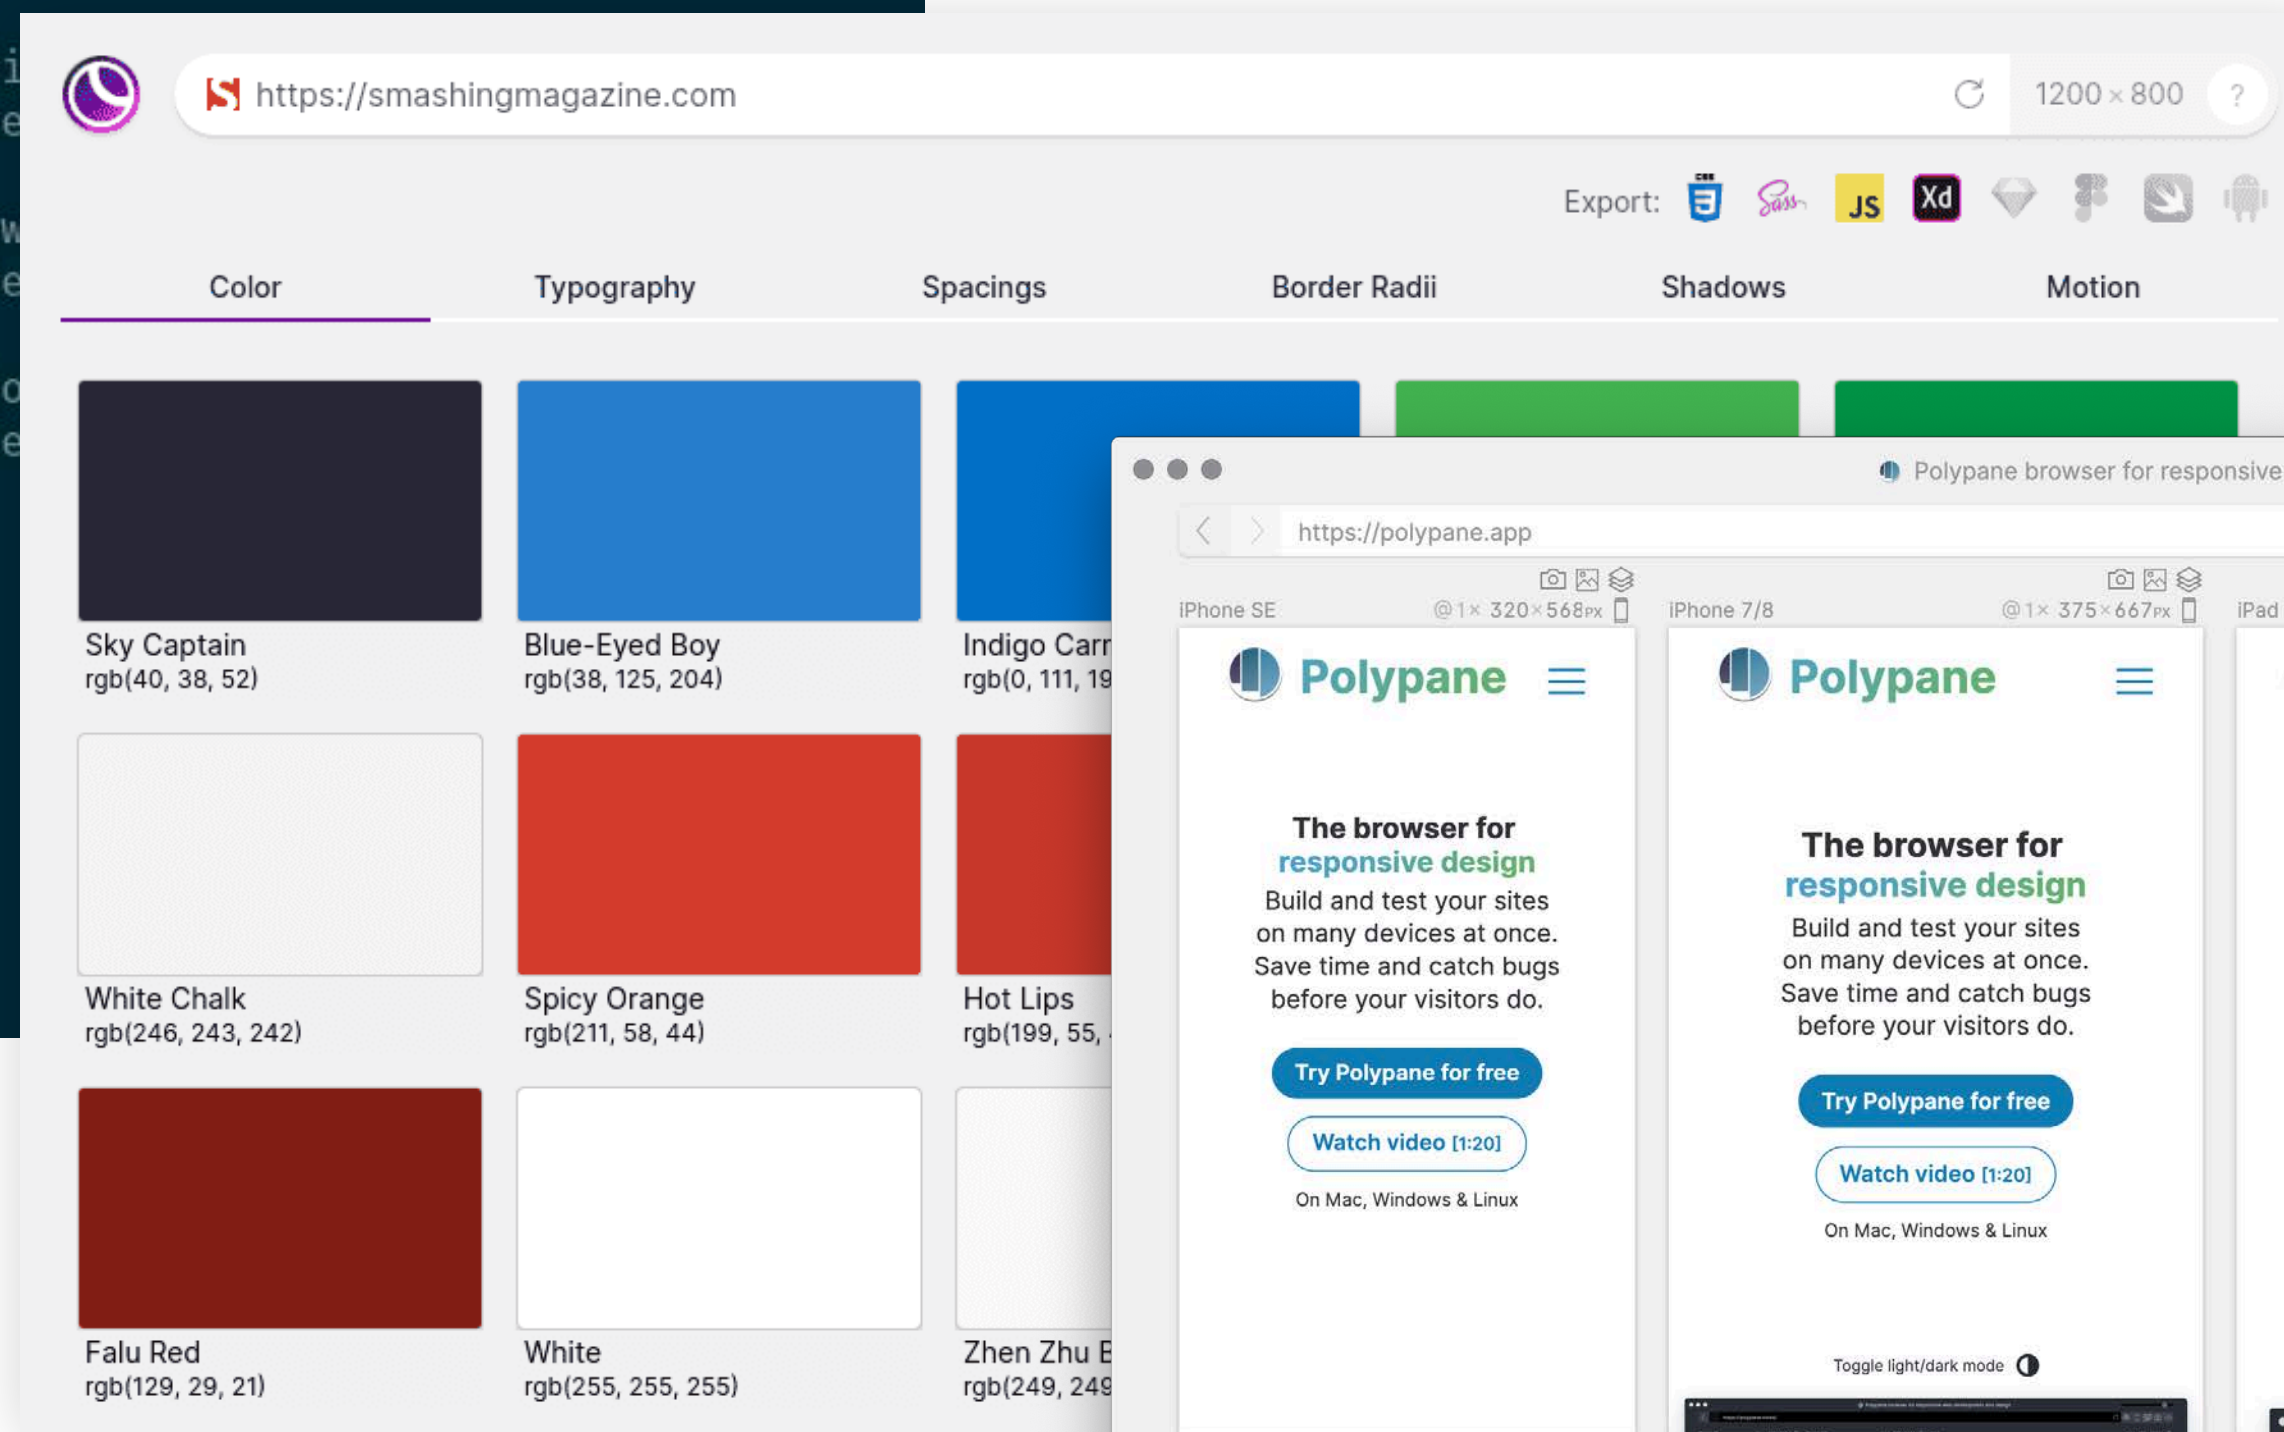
https://smashingmagazine.com

1200 × 800 ?

Export: JS Xd

Color Typography Spacings Border Radii Shadows Motion

Sky Captain
rgb(40, 38, 52)

Blue-Eyed Boy
rgb(38, 125, 204)

Indigo Carr
rgb(0, 111, 19

White Chalk
rgb(246, 243, 242)

Spicy Orange
rgb(211, 58, 44)

Hot Lips
rgb(199, 55,

Falu Red
rgb(129, 29, 21)

White
rgb(255, 255, 255)

Zhen Zhu B
rgb(249, 249

Polypane browser for responsive

https://polypane.app

iPhone SE @1× 320×568px

iPhone 7/8 @1× 375×667px

iPad

Polypane

The browser for responsive design

Build and test your sites on many devices at once. Save time and catch bugs before your visitors do.

Try Polypane for free

Watch video [1:20]

On Mac, Windows & Linux

Polypane

The browser for responsive design

Build and test your sites on many devices at once. Save time and catch bugs before your visitors do.

Try Polypane for free

Watch video [1:20]

On Mac, Windows & Linux

Toggle light/dark mode